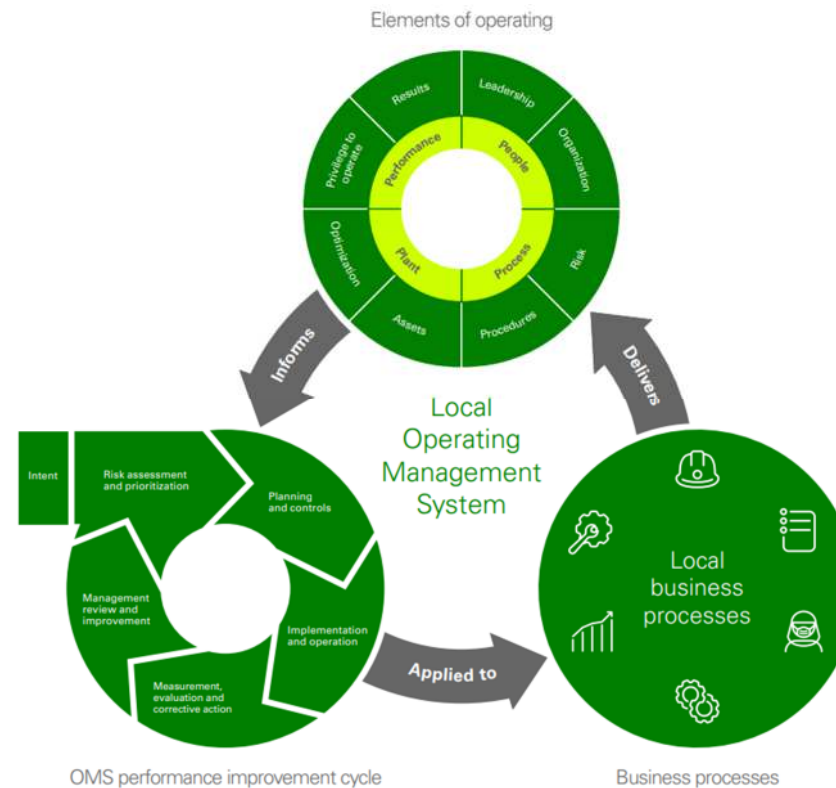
Elements of operating

Results
Leadership
Privilege to operate
Performance
People
Organization
Optimization
Plant
Process
Risk
Assets
Procedures

Informs

Delivers

Local Operating Management System

Intent
Risk assessment and prioritization
Planning and controls
Management review and improvement
Implementation and operation
Measurement, evaluation and corrective action

Applied to

Local business processes

OMS performance improvement cycle

Business processes